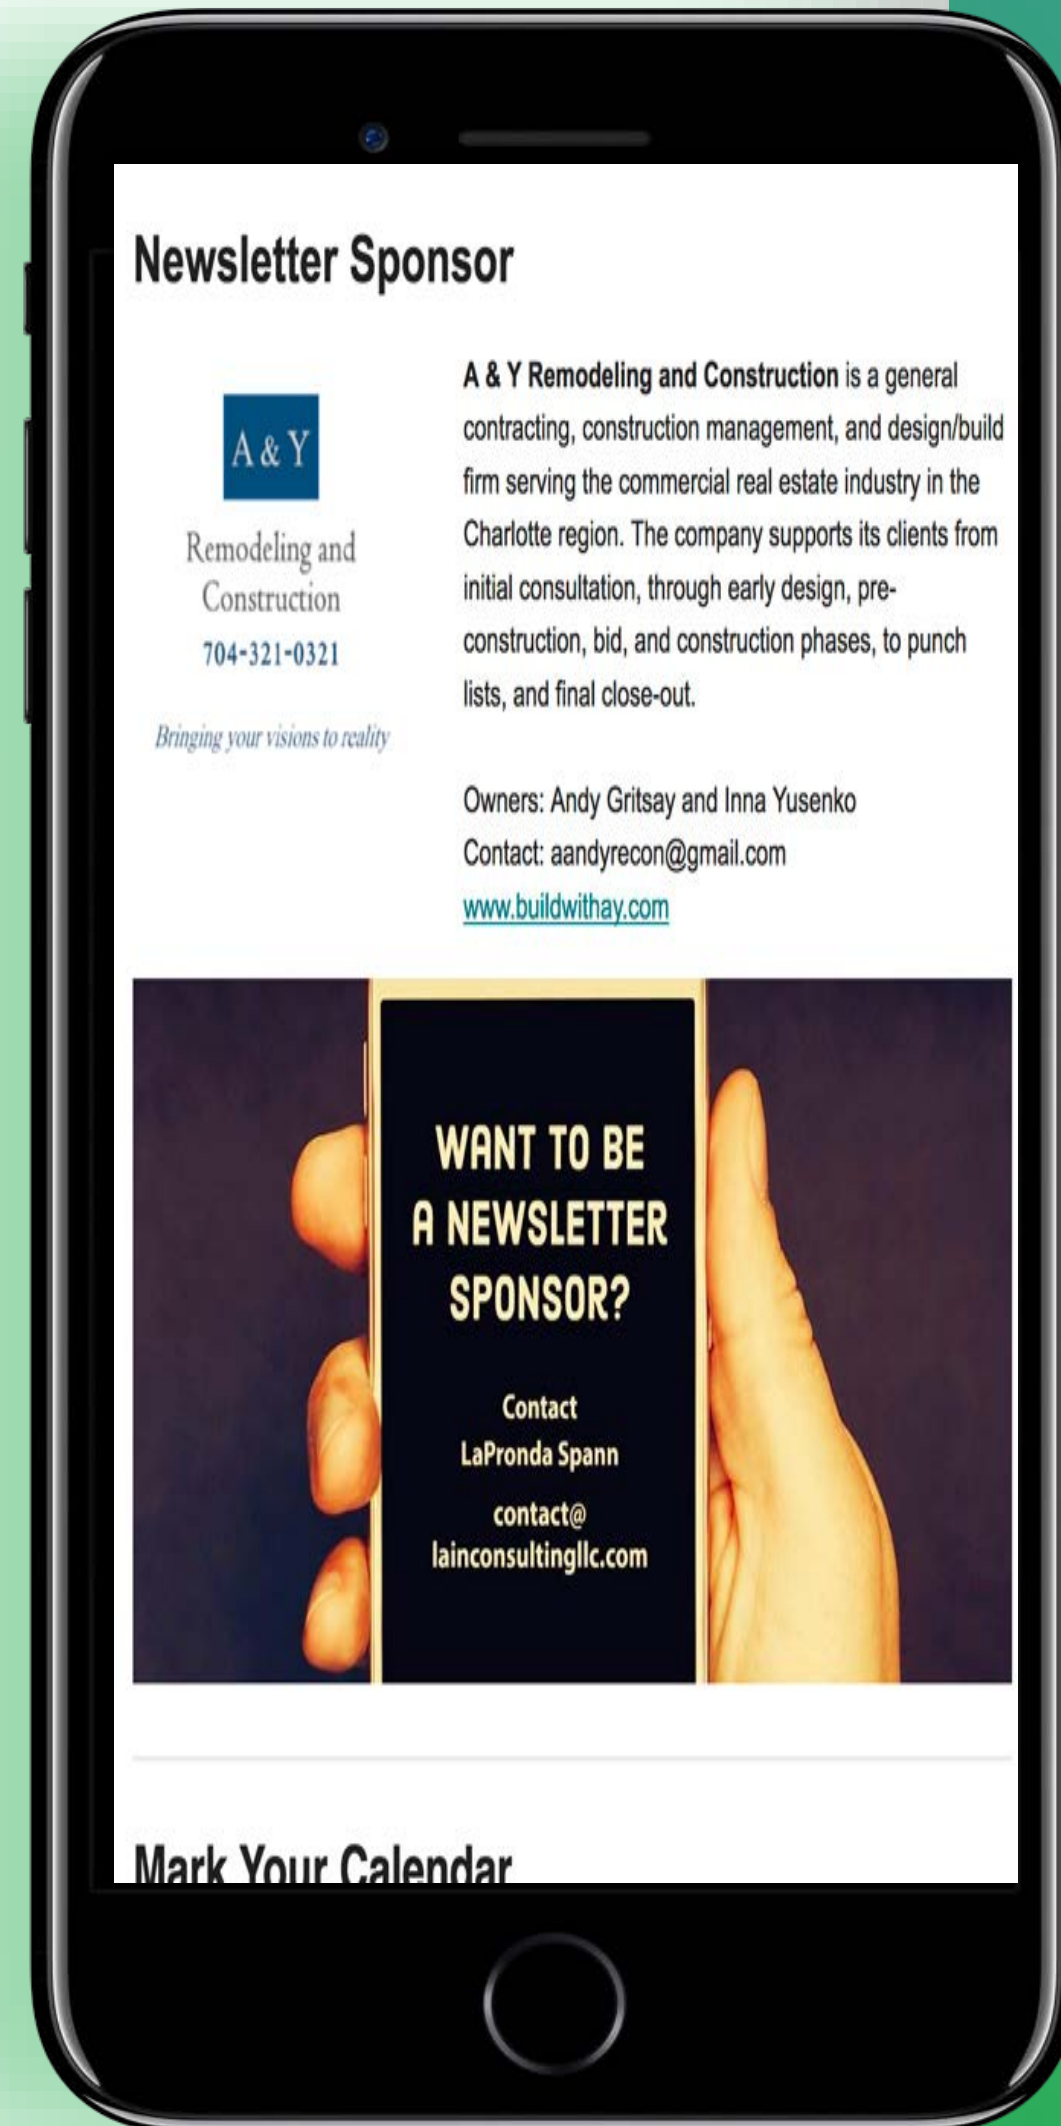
Newsletter Sponsor

A & Y

Remodeling and Construction
704-321-0321

Bringing your visions to reality

A & Y Remodeling and Construction is a general contracting, construction management, and design/build firm serving the commercial real estate industry in the Charlotte region. The company supports its clients from initial consultation, through early design, preconstruction, bid, and construction phases, to punch lists, and final close-out.

Owners: Andy Gritsay and Inna Yusenko
Contact: aandyrecon@gmail.com
www.buildwithay.com

WANT TO BE A NEWSLETTER SPONSOR?

Contact
LaPronda Spann

contact@
lainconsultingllc.com

Mark Your Calendar